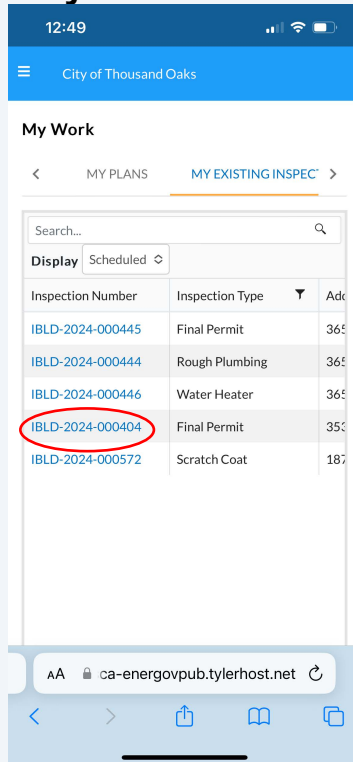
12:49

City of Thousand Oaks

My Work

MY PLANS MY EXISTING INSPEC

Search...

Display Scheduled

| Inspection Number | Inspection Type | Add |
|---|---|---|
| IBLD-2024-000445 | Final Permit | 365 |
| IBLD-2024-000444 | Rough Plumbing | 365 |
| IBLD-2024-000446 | Water Heater | 365 |
| IBLD-2024-000404 | Final Permit | 353 |
| IBLD-2024-000572 | Scratch Coat | 187 |

AA ca-energovpub.tylerhost.net